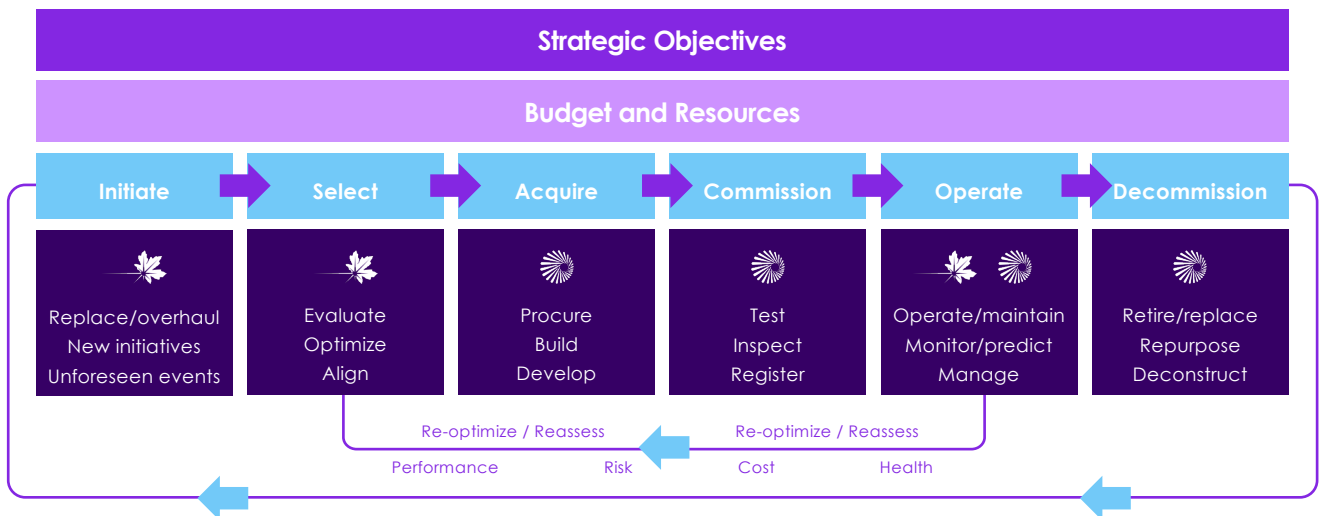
Strategic Objectives

Budget and Resources

Initiate

Select

Acquire

Commission

Operate

Decommission

Replace/overhaul
New initiatives
Unforeseen events

Evaluate
Optimize
Align

Procure
Build
Develop

Test
Inspect
Register

Operate/maintain
Monitor/predict
Manage

Retire/replace
Repurpose
Deconstruct

Re-optimize / Reassess

Re-optimize / Reassess

Performance

Risk

Cost

Health